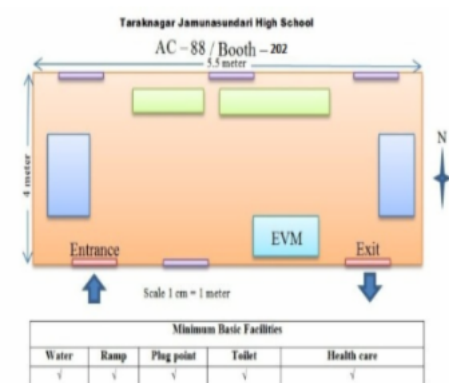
Taraknagar Jamunasundari High School

AC – 88 / Booth – 202

5.5 meter

4 meter

N

EVM

Entrance

Exit

Scale 1 cm = 1 meter

| Minimum Basic Facilities | | | | |
|---|---|---|---|---|
| Water | Ramp | Plug point | Toilet | Health care |
| √ | √ | √ | √ | √ |